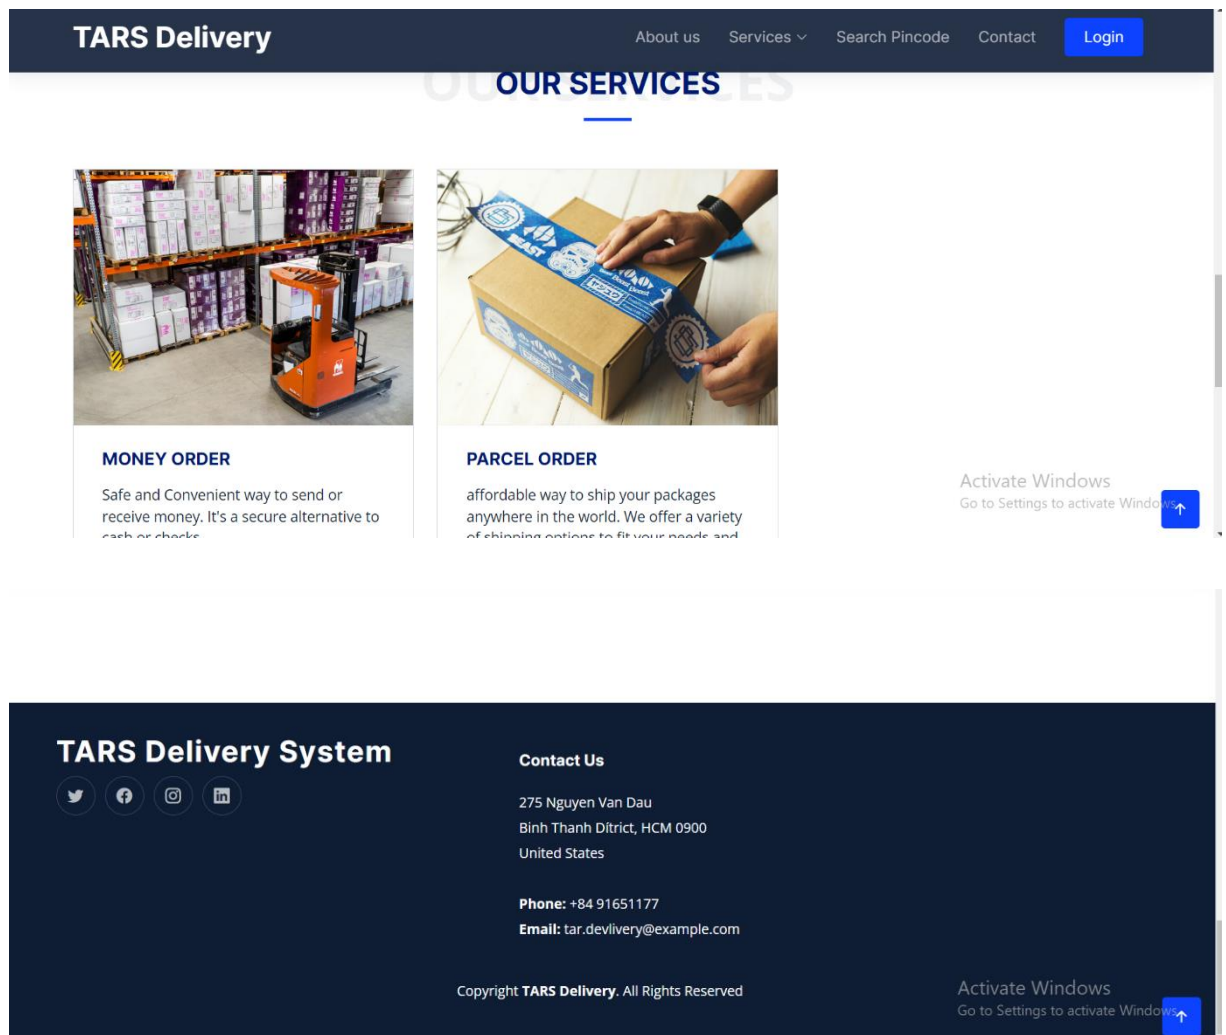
TARS Delivery

About us Services Search Pincode Contact Login

OUR SERVICES

MONEY ORDER

Safe and Convenient way to send or receive money. It's a secure alternative to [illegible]

PARCEL ORDER

affordable way to ship your packages anywhere in the world. We offer a variety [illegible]

Activate Windows
Go to Settings to activate Windows.

TARS Delivery System

Contact Us

275 Nguyen Van Dau
Binh Thanh Ditrict, HCM 0900
United States

**Phone:** +84 91651177
**Email:** tar.devlivery@example.com

Copyright **TARS Delivery**. All Rights Reserved

Activate Windows
Go to Settings to activate Windows.